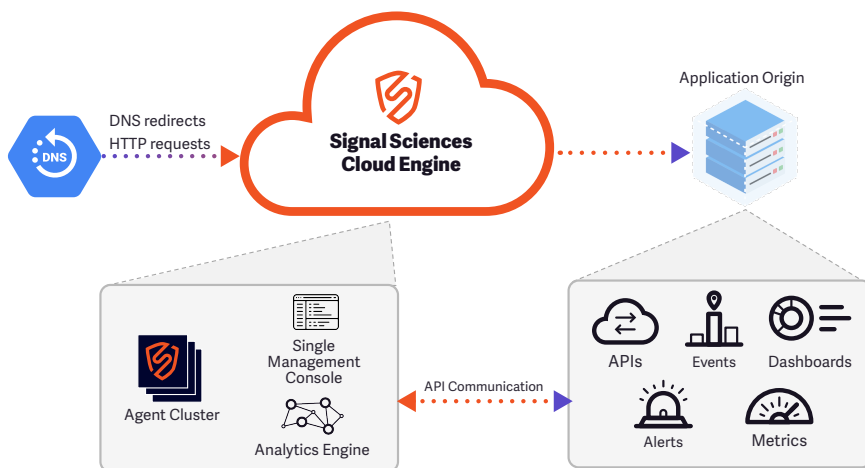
DNS

DNS redirects HTTP requests

Signal Sciences Cloud Engine

Application Origin

Agent Cluster

Single Management Console

Analytics Engine

API Communication

APIs

Events

Dashboards

Alerts

Metrics